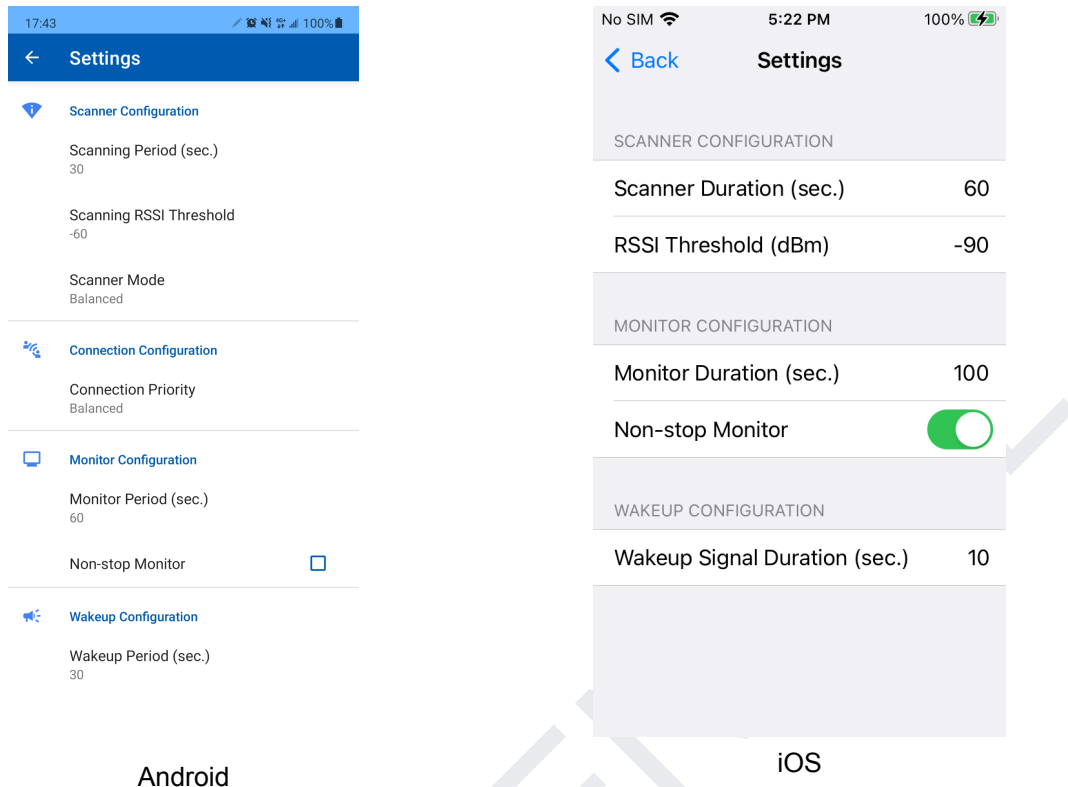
17:43 100%

← Settings

Scanner Configuration

Scanning Period (sec.)
30

Scanning RSSI Threshold
-60

Scanner Mode
Balanced

Connection Configuration

Connection Priority
Balanced

Monitor Configuration

Monitor Period (sec.)
60

Non-stop Monitor

Wakeup Configuration

Wakeup Period (sec.)
30

Android

No SIM 5:22 PM 100%

< Back Settings

SCANNER CONFIGURATION

| Scanner Duration (sec.) | 60 |
|---|---|
| RSSI Threshold (dBm) | -90 |

MONITOR CONFIGURATION

| Monitor Duration (sec.) | 100 |
|---|---|
| Non-stop Monitor | |

WAKEUP CONFIGURATION

| Wakeup Signal Duration (sec.) | 10 |
|---|---|

iOS